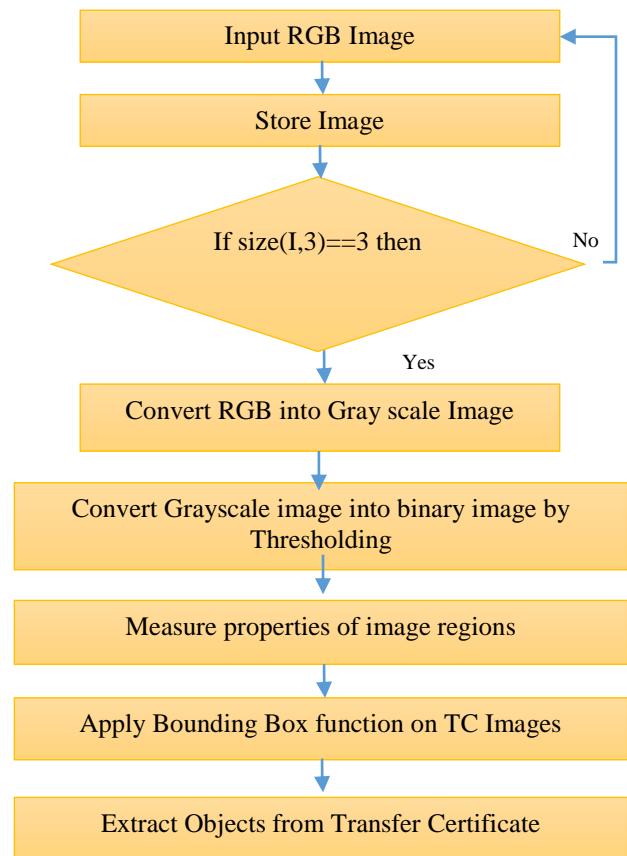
Input RGB Image

Store Image

If size(I,3)==3 then

No

Yes

Convert RGB into Gray scale Image

Convert Grayscale image into binary image by Thresholding

Measure properties of image regions

Apply Bounding Box function on TC Images

Extract Objects from Transfer Certificate